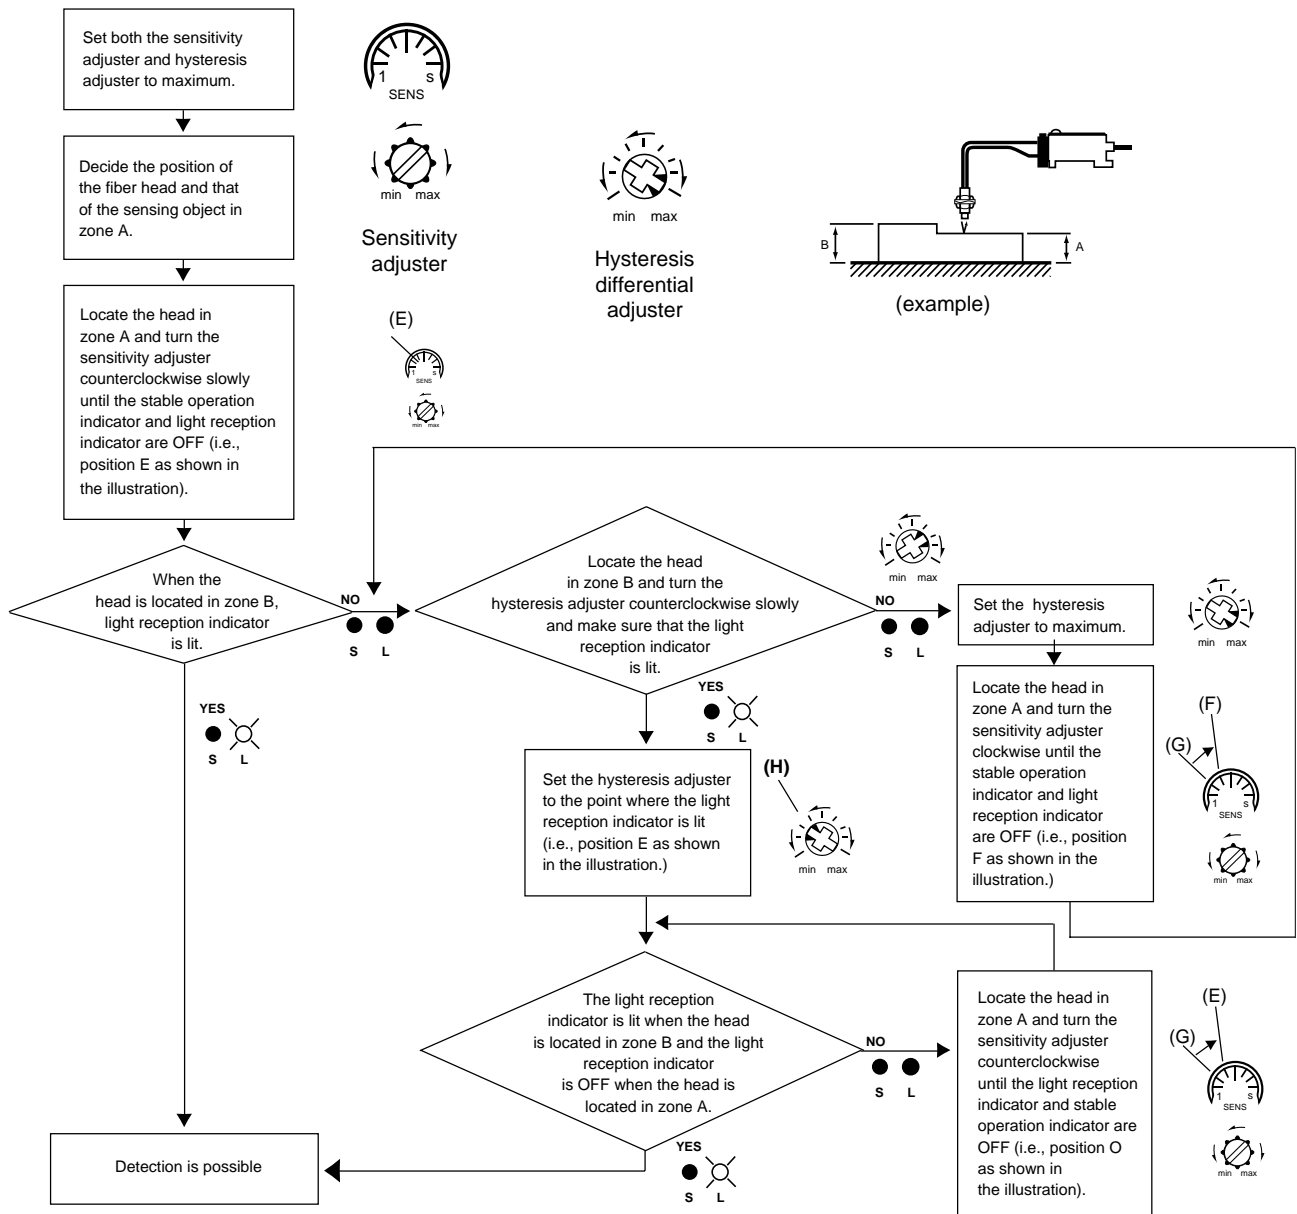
Set both the sensitivity adjuster and hysteresis adjuster to maximum.

1 S
SENS

min max

Sensitivity adjuster

min max

Hysteresis differential adjuster

B
A

(example)

Decide the position of the fiber head and that of the sensing object in zone A.

Locate the head in zone A and turn the sensitivity adjuster counterclockwise slowly until the stable operation indicator and light reception indicator are OFF (i.e., position E as shown in the illustration).

(E)
1 S
SENS
min max

When the head is located in zone B, light reception indicator is lit.

NO
S L

Locate the head in zone B and turn the hysteresis adjuster counterclockwise slowly and make sure that the light reception indicator is lit.

min max

NO
S L

Set the hysteresis adjuster to maximum.

min max

YES
S L

YES
S L

Locate the head in zone A and turn the sensitivity adjuster clockwise until the stable operation indicator and light reception indicator are OFF (i.e., position F as shown in the illustration.)

(F)
(G)
1 S
SENS
min max

Set the hysteresis adjuster to the point where the light reception indicator is lit (i.e., position E as shown in the illustration.)

(H)
min max

The light reception indicator is lit when the head is located in zone B and the light reception indicator is OFF when the head is located in zone A.

NO
S L

Locate the head in zone A and turn the sensitivity adjuster counterclockwise until the light reception indicator and stable operation indicator are OFF (i.e., position O as shown in the illustration).

(E)
(G)
1 S
SENS
min max

Detection is possible

YES
S L